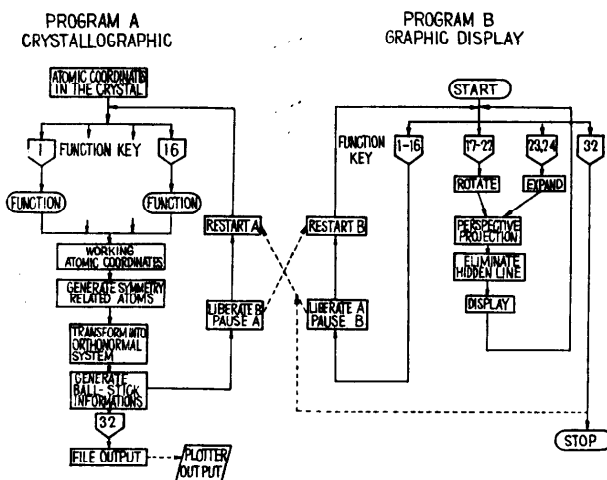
PROGRAM A
CRYSTALLOGRAPHIC

PROGRAM B
GRAPHIC DISPLAY

ATOMIC COORDINATES IN THE CRYSTAL

1 FUNCTION KEY 16

FUNCTION

FUNCTION

WORKING ATOMIC COORDINATES

GENERATE SYMMETRY RELATED ATOMS

TRANSFORM INTO ORTHONORMAL SYSTEM

GENERATE BALL-STICK INFORMATIONS

32

FILE OUTPUT

PLOTTER OUTPUT

RESTART A

LIBERATE B PAUSE A

FUNCTION KEY

RESTART B

LIBERATE A PAUSE B

START

1-16

17-22

23,24

32

ROTATE

EXPAND

PERSPECTIVE PROJECTION

ELIMINATE HIDDEN LINE

DISPLAY

STOP